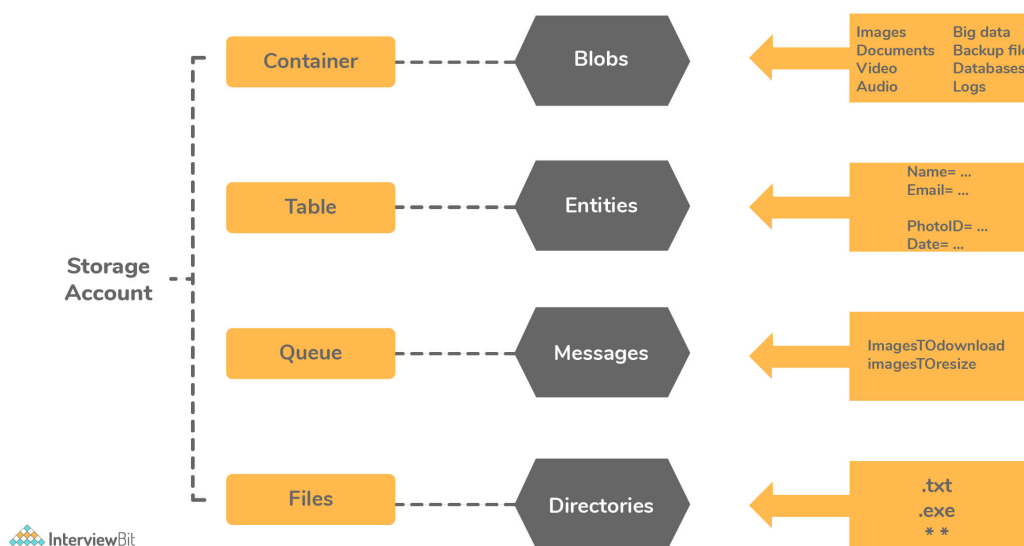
Storage Account

Container

Blobs

Images
Documents
Video
Audio

Big data
Backup file
Databases
Logs

Table

Entities

Name= ...
Email= ...

PhotoID= ...
Date= ...

Queue

Messages

ImagesTOdownload
imagesTOresize

Files

Directories

.txt
.exe
* *

InterviewBit